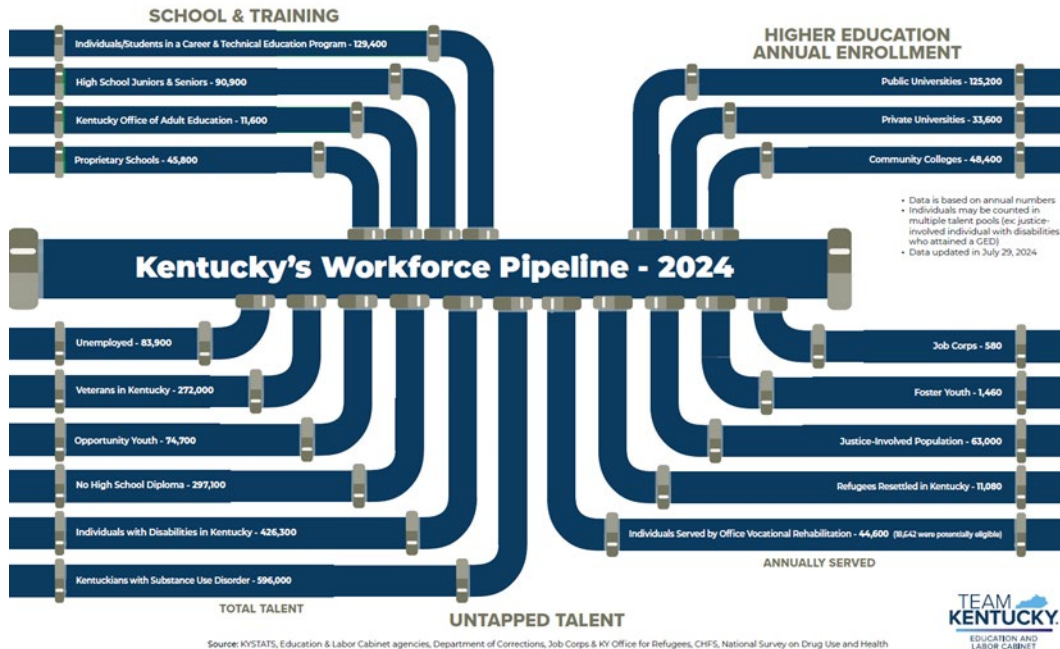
SCHOOL & TRAINING

Individuals/Students in a Career & Technical Education Program - 129,400

High School Juniors & Seniors - 90,900

Kentucky Office of Adult Education - 11,600

Proprietary Schools - 45,800

HIGHER EDUCATION ANNUAL ENROLLMENT

Public Universities - 125,200

Private Universities - 33,600

Community Colleges - 48,400

• Data is based on annual numbers
• Individuals may be counted in multiple talent pools (ex justice-involved individual with disabilities who attained a GED)
• Data updated in July 29, 2024

Kentucky's Workforce Pipeline - 2024

Unemployed - 83,900

Veterans in Kentucky - 272,000

Opportunity Youth - 74,700

No High School Diploma - 297,100

Individuals with Disabilities in Kentucky - 426,300

Kentuckians with Substance Use Disorder - 596,000

TOTAL TALENT

Job Corps - 580

Foster Youth - 1,460

Justice-Involved Population - 63,000

Refugees Resettled in Kentucky - 11,080

Individuals Served by Office Vocational Rehabilitation - 44,600 (18,642 were potentially eligible)

ANNUALLY SERVED

UNTAPPED TALENT

TEAM KENTUCKY
EDUCATION AND LABOR CABINET

Source: KYSTATS, Education & Labor Cabinet agencies, Department of Corrections, Job Corps & KY Office for Refugees, CHFS, National Survey on Drug Use and Health